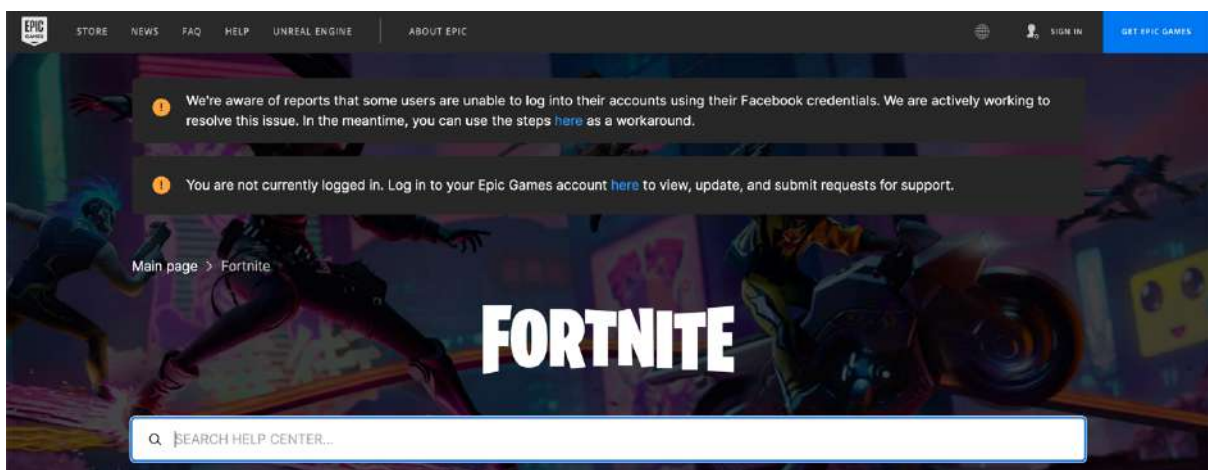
EPIC GAMES STORE NEWS FAQ HELP UNREAL ENGINE ABOUT EPIC SIGN IN GET EPIC GAMES

We're aware of reports that some users are unable to log into their accounts using their Facebook credentials. We are actively working to resolve this issue. In the meantime, you can use the steps here as a workaround.

You are not currently logged in. Log in to your Epic Games account here to view, update, and submit requests for support.

Main page > Fortnite

FORTNITE

SEARCH HELP CENTER...